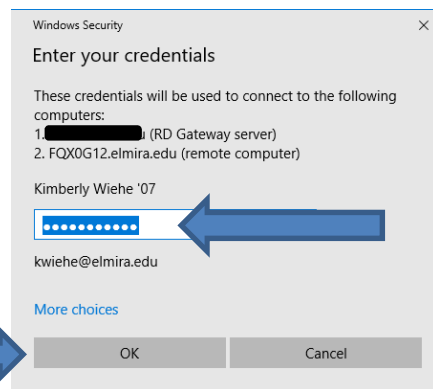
Windows Security

Enter your credentials

These credentials will be used to connect to the following computers:
1. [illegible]u (RD Gateway server)
2. FQX0G12.elmira.edu (remote computer)

Kimberly Wiehe '07

●●●●●●●●●●●

kwiehe@elmira.edu

More choices

OK

Cancel